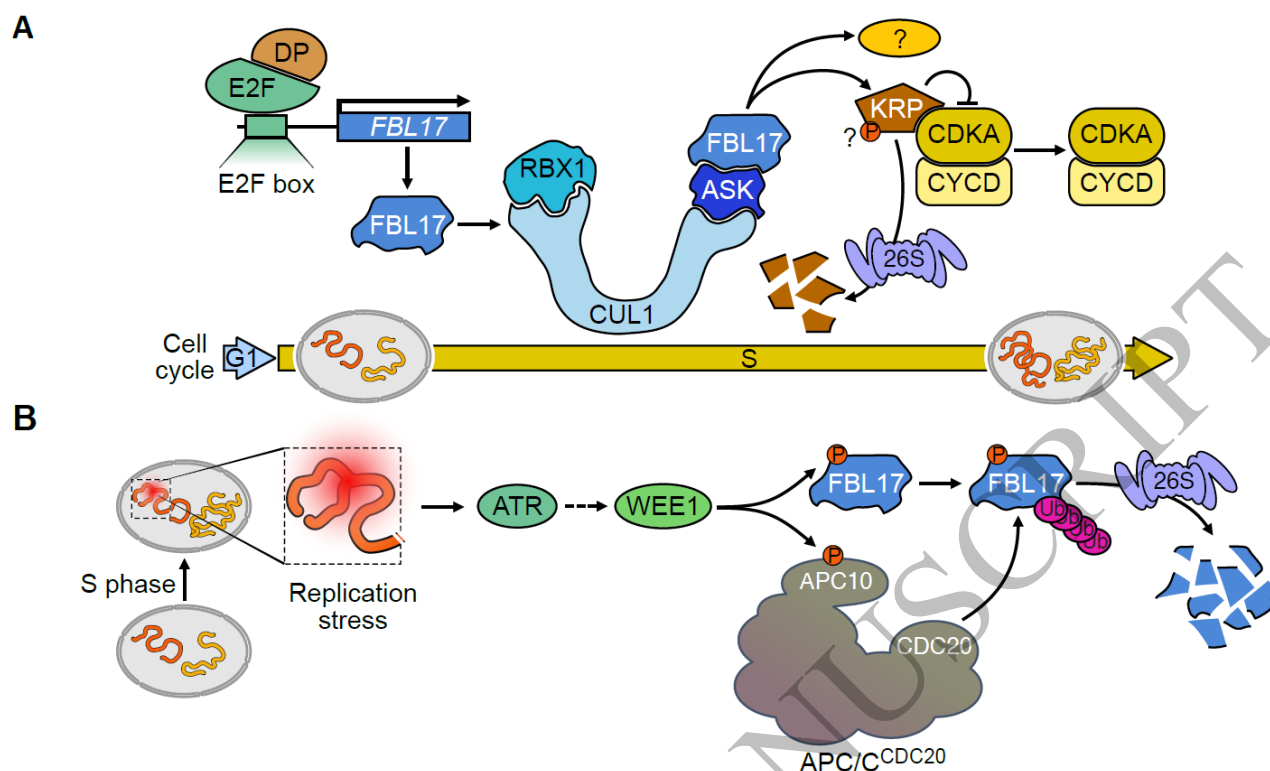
A

DP
E2F
E2F box
FBL17
FBL17
RBX1
CUL1
FBL17
ASK
?
KRP
? P
CDKA
CYCD
CDKA
CYCD
26S

Cell cycle
G1
S

B

S phase
Replication stress
ATR
WEE1
P
FBL17
P
FBL17
Ub Ub Ub Ub
26S
P
APC10
CDC20
APC/C$^{CDC20}$

MANUSCRIPT